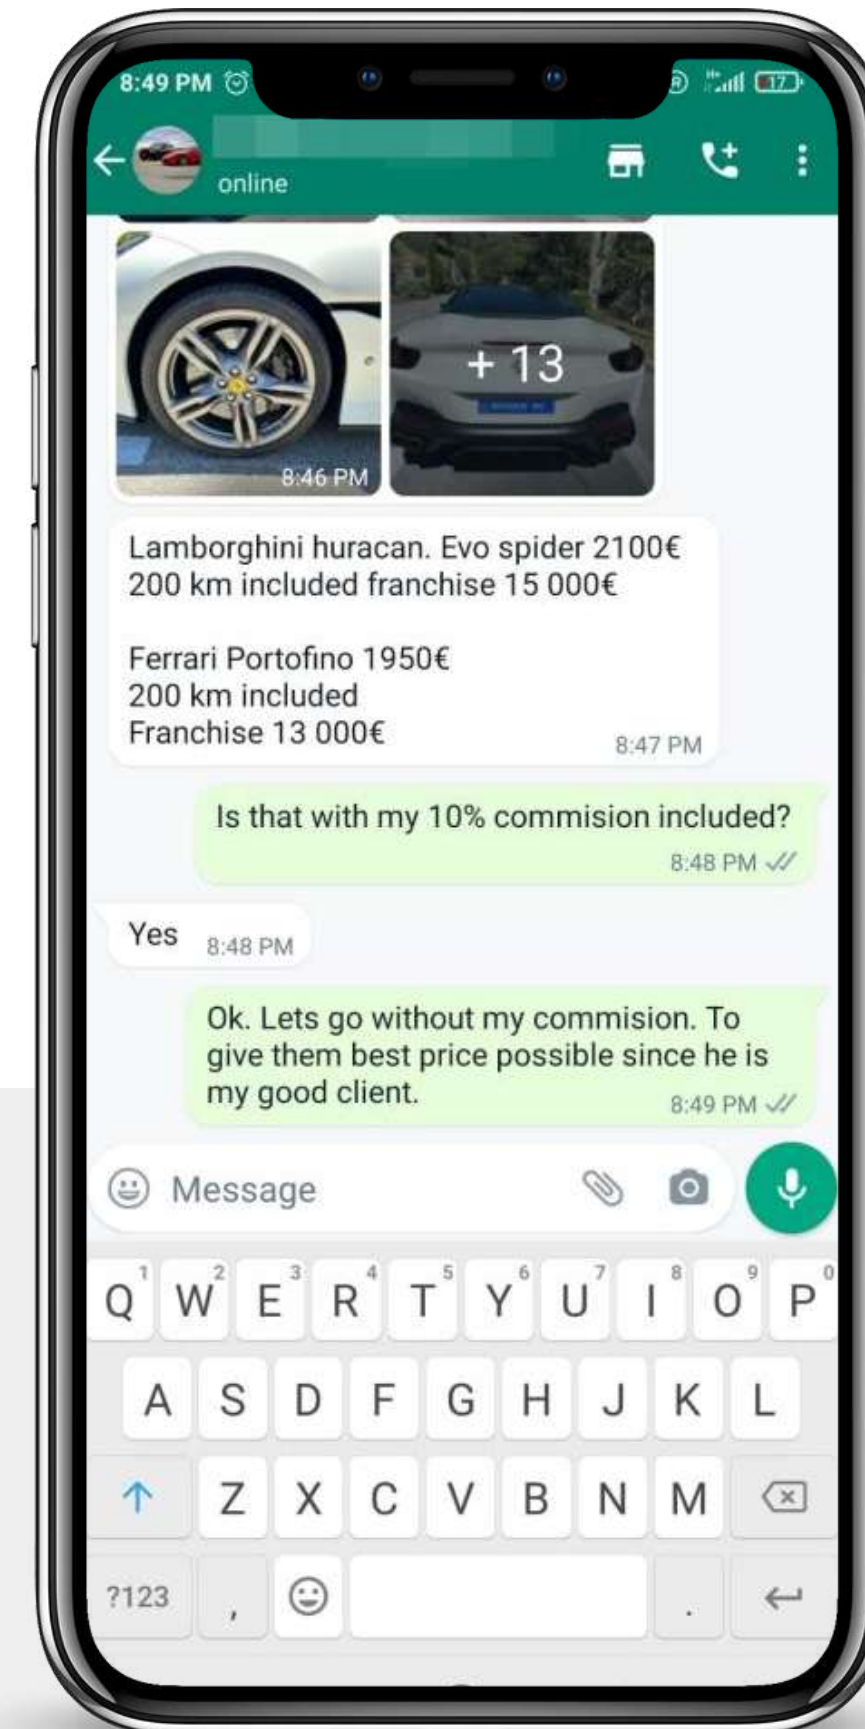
8:49 PM

17

online

+ 13

8:46 PM

Lamborghini huracan. Evo spider 2100€
200 km included franchise 15 000€

Ferrari Portofino 1950€
200 km included
Franchise 13 000€
8:47 PM

Is that with my 10% commision included?
8:48 PM

Yes 8:48 PM

Ok. Lets go without my commision. To give them best price possible since he is my good client.
8:49 PM

Message

Q 1 W 2 E 3 R 4 T 5 Y 6 U 7 I 8 O 9 P 0
A S D F G H J K L
Z X C V B N M
?123 , .